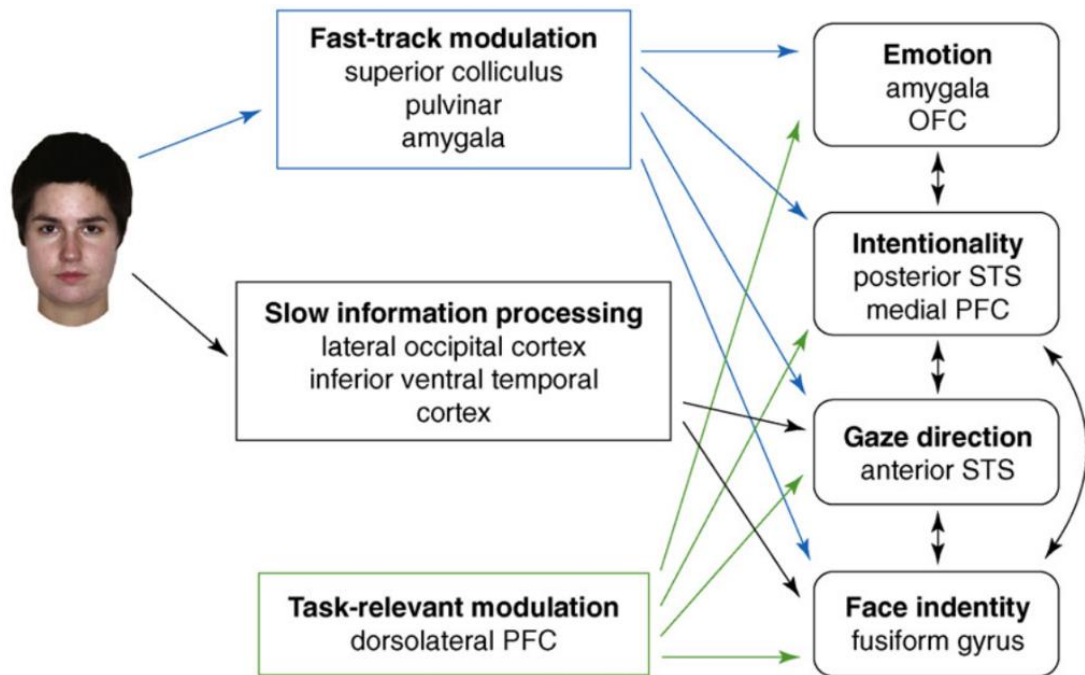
Fast-track modulation
superior colliculus
pulvinar
amygala

Slow information processing
lateral occipital cortex
inferior ventral temporal cortex

Task-relevant modulation
dorsolateral PFC

Emotion
amygala
OFC

Intentionality
posterior STS
medial PFC

Gaze direction
anterior STS

Face indentity
fusiform gyrus